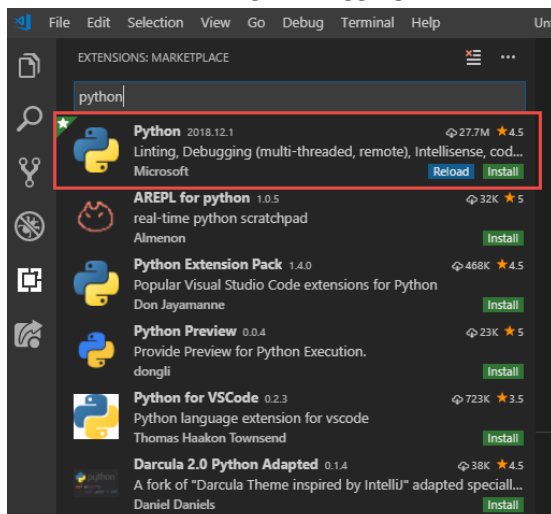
File Edit Selection View Go Debug Terminal Help

EXTENSIONS: MARKETPLACE

python

Python 2018.12.1 27.7M ★4.5
Linting, Debugging (multi-threaded, remote), Intellisense, cod...
Microsoft Reload Install

AREPL for python 1.0.5 32K ★5
real-time python scratchpad
Almenon Install

Python Extension Pack 1.4.0 468K ★4.5
Popular Visual Studio Code extensions for Python
Don Jayamanne Install

Python Preview 0.0.4 23K ★5
Provide Preview for Python Execution.
dongli Install

Python for VSCode 0.2.3 723K ★3.5
Python language extension for vscode
Thomas Haakon Townsend Install

Darcula 2.0 Python Adapted 0.1.4 38K ★4.5
A fork of "Darcula Theme inspired by IntelliJ" adapted speciall...
Daniel Daniels Install